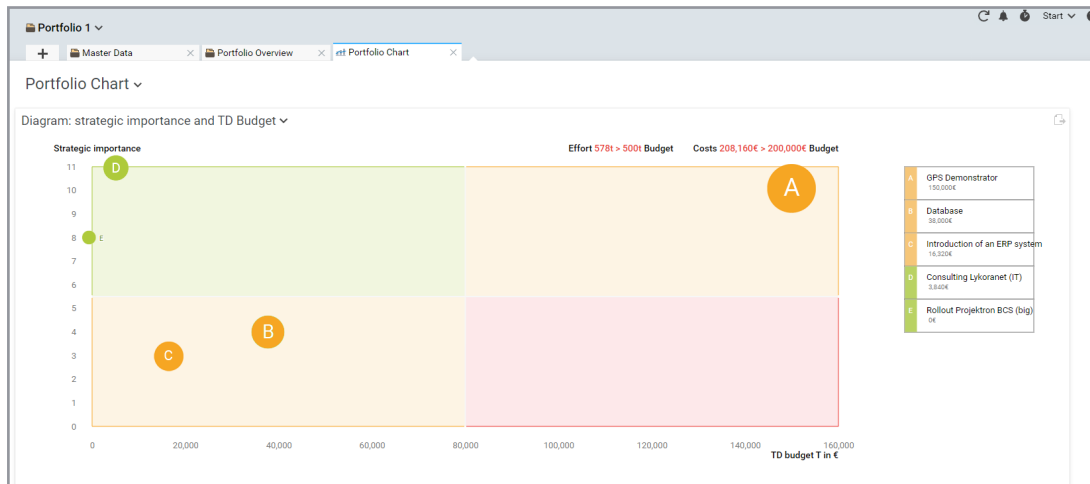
Portfolio 1

Start

+ Master Data × Portfolio Overview × Portfolio Chart ×

Portfolio Chart

Diagram: strategic importance and TD Budget

Strategic importance

Effort 578t > 500t Budget Costs 208,160€ > 200,000€ Budget

11
10
9
8
7
6
5
4
3
2
1
0

D
A
E
B
C

0 20,000 40,000 60,000 80,000 100,000 120,000 140,000 160,000

TD budget T in €

| | |
|---|---|
| A | GPS Demonstrator 150,000€ |
| B | Database 38,000€ |
| C | Introduction of an ERP system 16,320€ |
| D | Consulting Lykoranet (IT) 3,840€ |
| E | Rollout Projektron BCS (big) 0€ |